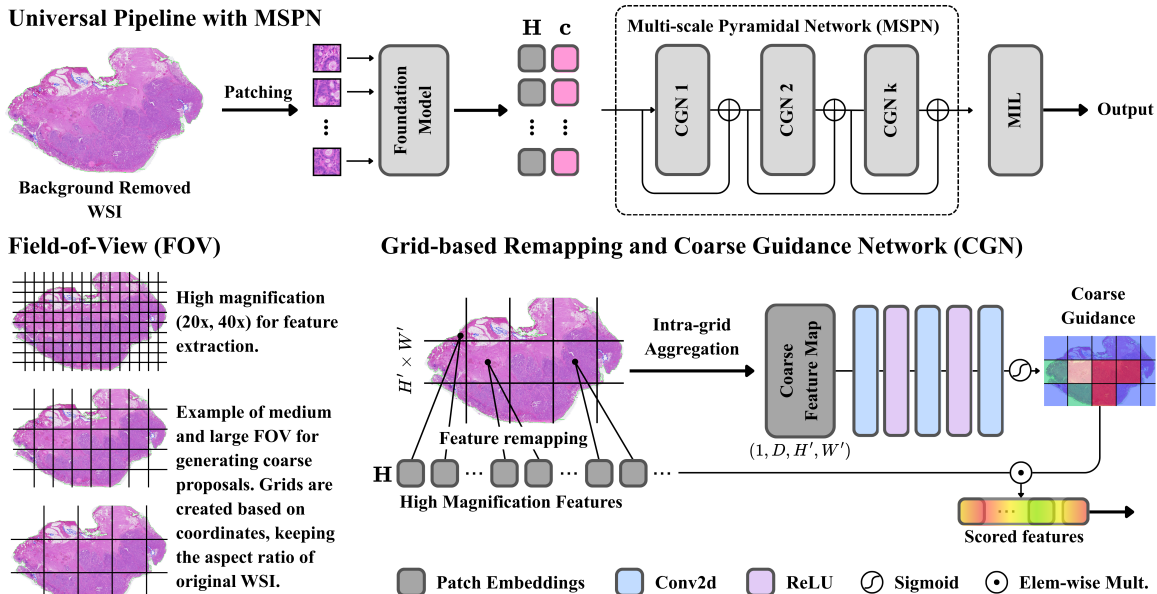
Universal Pipeline with MSPN

Patching

Background Removed WSI

Foundation Model

H c

Multi-scale Pyramidal Network (MSPN)

CGN 1

CGN 2

CGN k

MIL

Output

Field-of-View (FOV)

High magnification (20x, 40x) for feature extraction.

Example of medium and large FOV for generating coarse proposals. Grids are created based on coordinates, keeping the aspect ratio of original WSI.

Grid-based Remapping and Coarse Guidance Network (CGN)

$H' \times W'$

Intra-grid Aggregation

Coarse Feature Map

$(1, D, H', W')$

Coarse Guidance

Feature remapping

H

High Magnification Features

Scored features

Patch Embeddings

Conv2d

ReLU

Sigmoid

Elem-wise Mult.